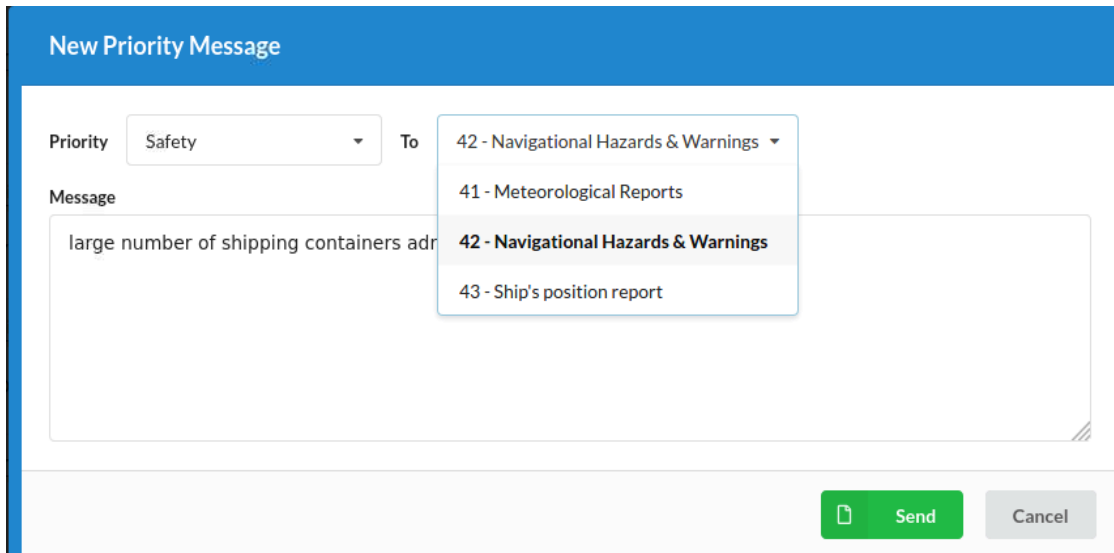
New Priority Message

Priority Safety To 42 - Navigational Hazards & Warnings

Message

41 - Meteorological Reports

42 - Navigational Hazards & Warnings

43 - Ship's position report

large number of shipping containers adr

Send Cancel